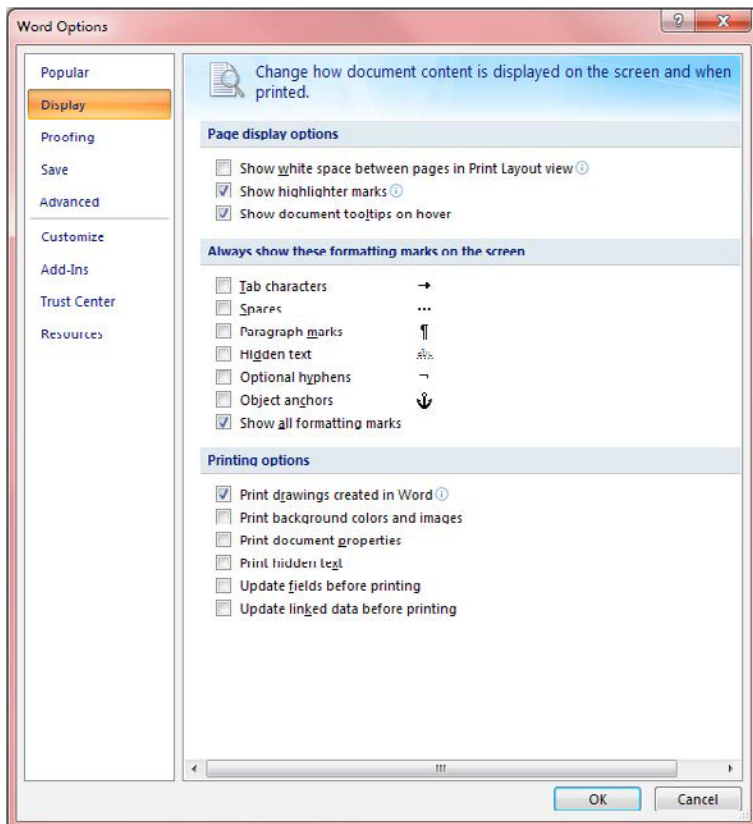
Word Options

?
X

Popular
Display
Proofing
Save
Advanced
Customize
Add-Ins
Trust Center
Resources

Change how document content is displayed on the screen and when printed.

Page display options

Show white space between pages in Print Layout view
Show highlighter marks
Show document tooltips on hover

Always show these formatting marks on the screen

Tab characters →
Spaces ···
Paragraph marks ¶
Hidden text abc
Optional hyphens ¬
Object anchors ⚓
Show all formatting marks

Printing options

Print drawings created in Word
Print background colors and images
Print document properties
Print hidden text
Update fields before printing
Update linked data before printing

OK
Cancel